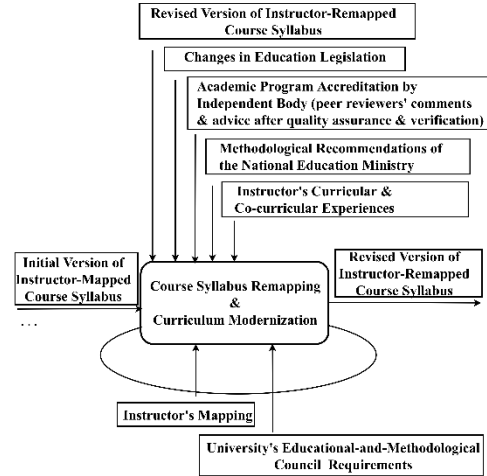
Revised Version of Instructor-Remapped Course Syllabus

Changes in Education Legislation

Academic Program Accreditation by Independent Body (peer reviewers' comments & advice after quality assurance & verification)

Methodological Recommendations of the National Education Ministry

Instructor's Curricular & Co-curricular Experiences

Initial Version of Instructor-Mapped Course Syllabus

...

Course Syllabus Remapping & Curriculum Modernization

Revised Version of Instructor-Remapped Course Syllabus

Instructor's Mapping

University's Educational-and-Methodological Council Requirements